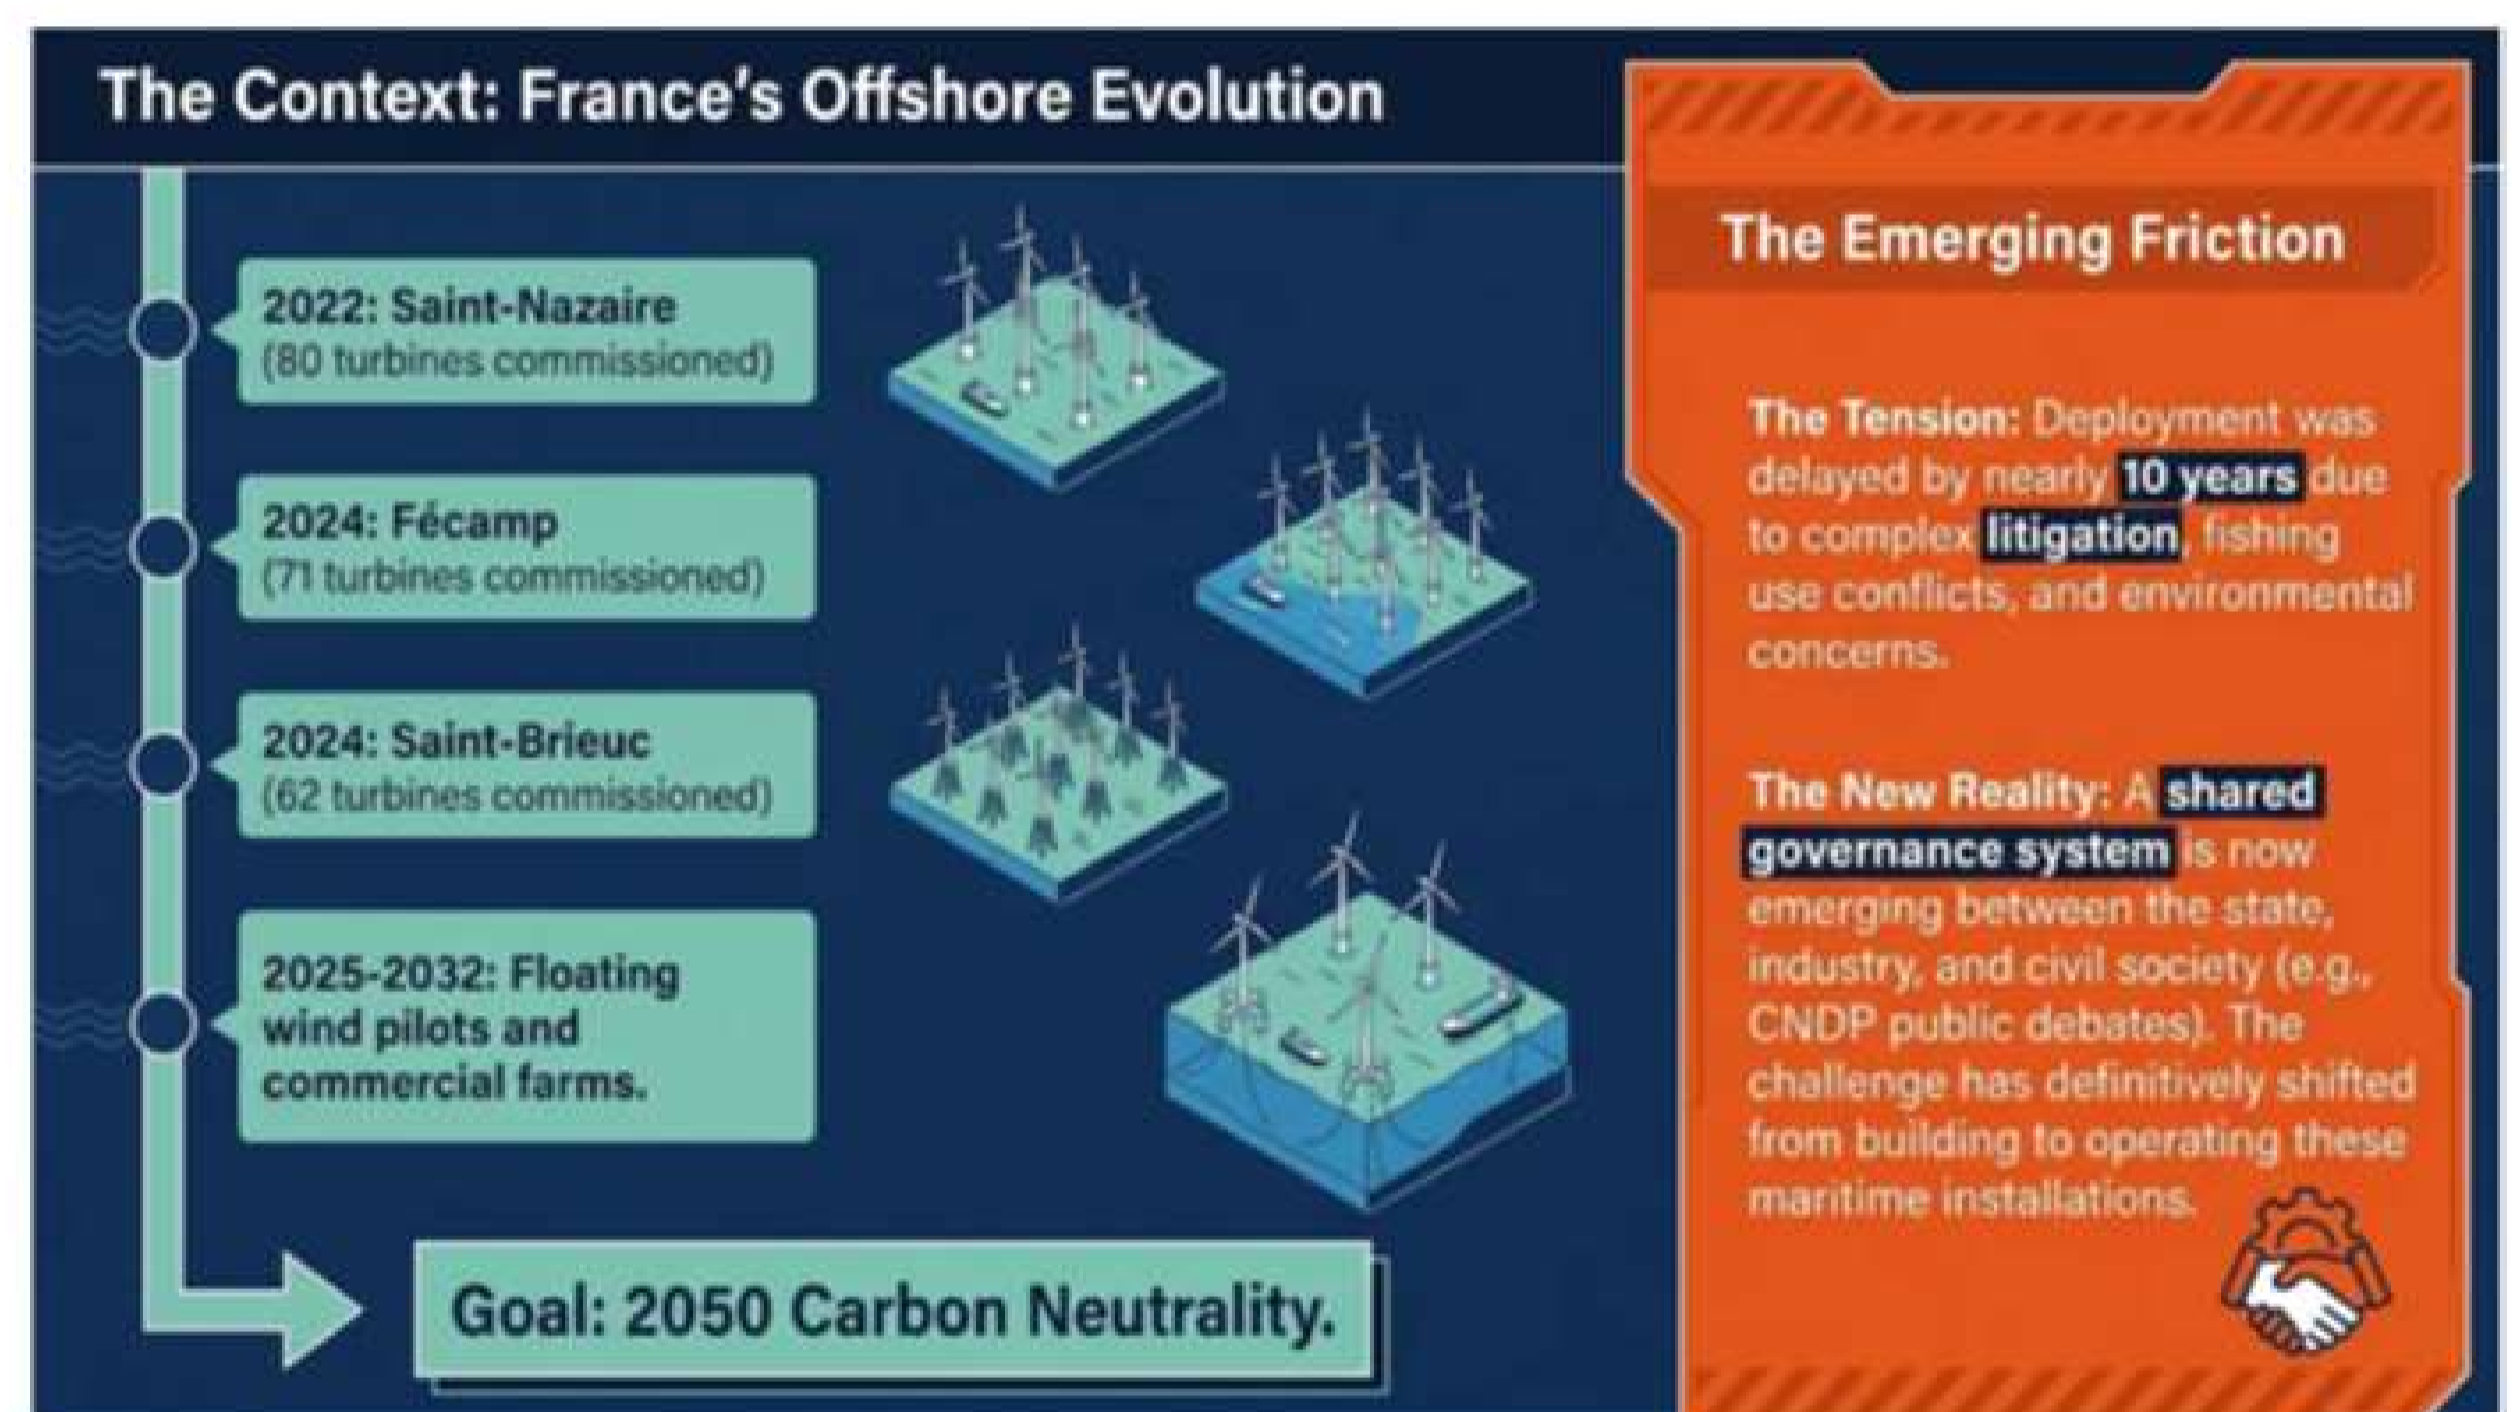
The Context: France's Offshore Evolution

2022: Saint-Nazaire
(80 turbines commissioned)

2024: Fécamp
(71 turbines commissioned)

2024: Saint-Brieuc
(62 turbines commissioned)

2025-2032: Floating wind pilots and commercial farms.

Goal: 2050 Carbon Neutrality.

The Emerging Friction

The Tension: Deployment was delayed by nearly 10 years due to complex litigation, fishing use conflicts, and environmental concerns.

The New Reality: A shared governance system is now emerging between the state, industry, and civil society (e.g., CNDP public debates). The challenge has definitively shifted from building to operating these maritime installations.